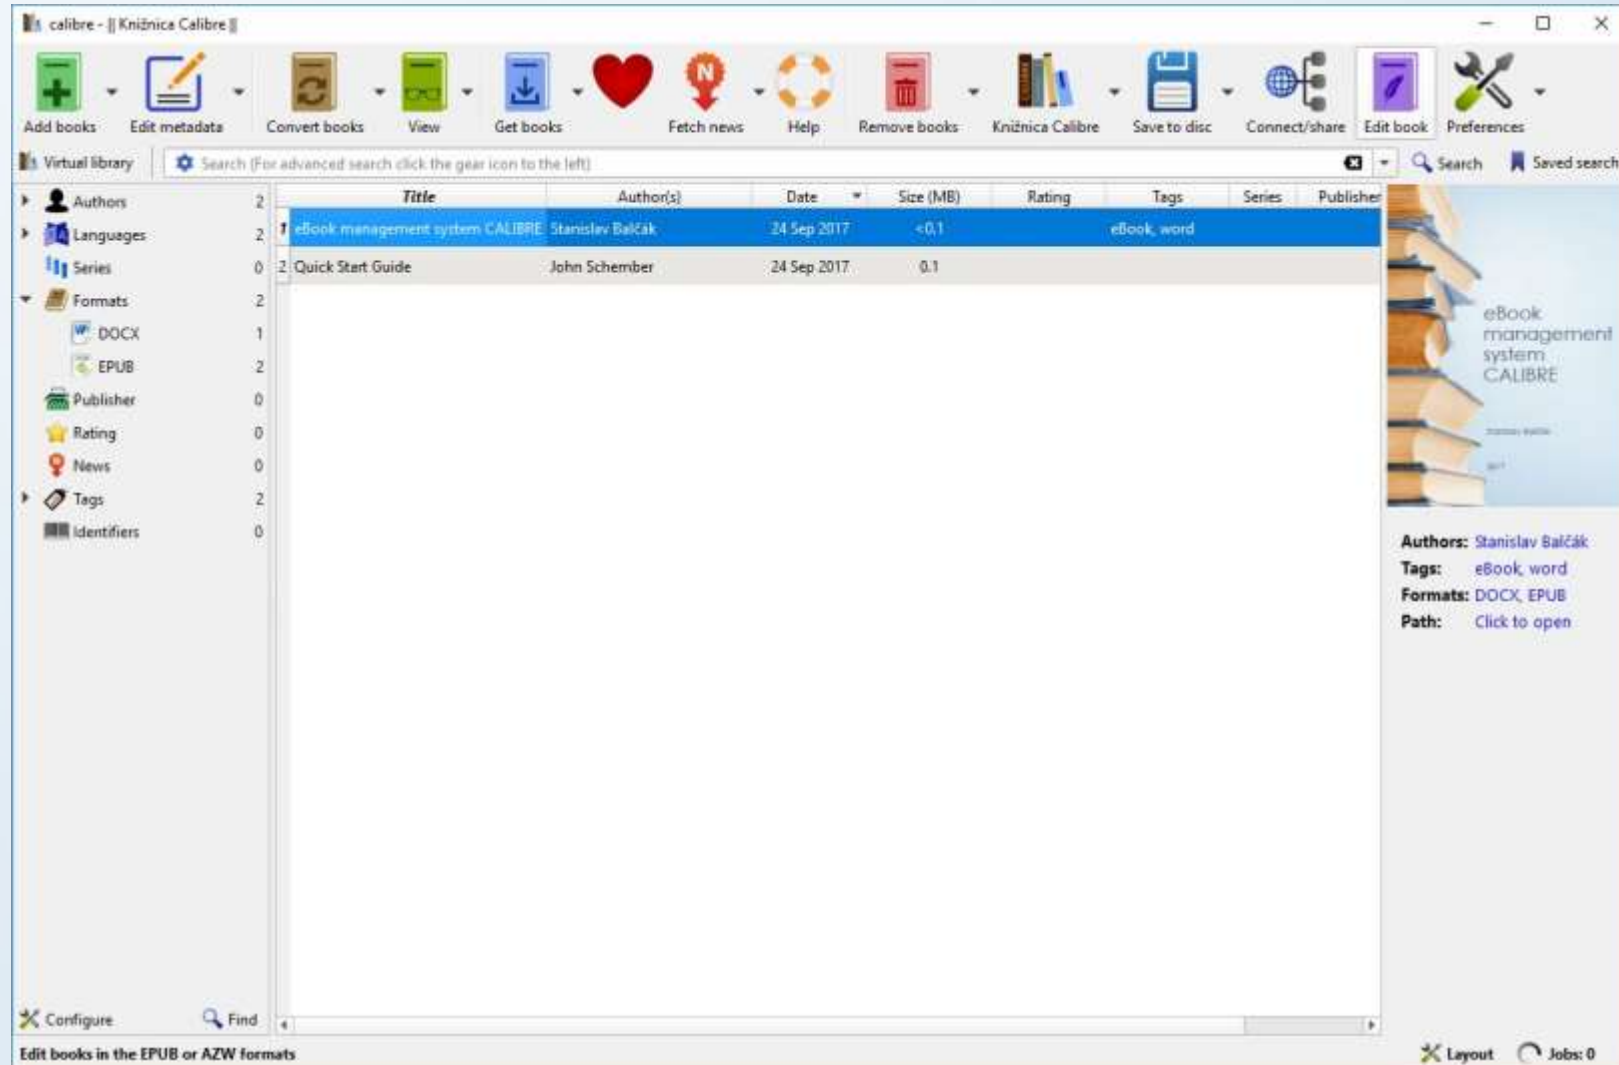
calibre - || Knižnica Calibre ||

Add books | Edit metadata | Convert books | View | Get books | Fetch news | Help | Remove books | Knižnica Calibre | Save to disc | Connect/share | Edit book | Preferences

Virtual library | Search (For advanced search click the gear icon to the left) | Search | Saved search

| | |
|---|---|
| Authors | 2 |
| Languages | 2 |
| Series | 0 |
| Formats | 2 |
| DOCX | 1 |
| EPUB | 2 |
| Publisher | 0 |
| Rating | 0 |
| News | 0 |
| Tags | 2 |
| Identifiers | 0 |

| | Title | Author(s) | Date | Size (MB) | Rating | Tags | Series | Publisher |
|---|---|---|---|---|---|---|---|---|
| 1 | eBook management system CALIBRE | Stanislav Balčák | 24 Sep 2017 | <0.1 | | eBook, word | | |
| 2 | Quick Start Guide | John Schember | 24 Sep 2017 | 0.1 | | | | |

eBook management system CALIBRE

Authors: Stanislav Balčák
Tags: eBook, word
Formats: DOCX, EPUB
Path: Click to open

Configure | Find

Edit books in the EPUB or AZW formats

Layout | Jobs: 0